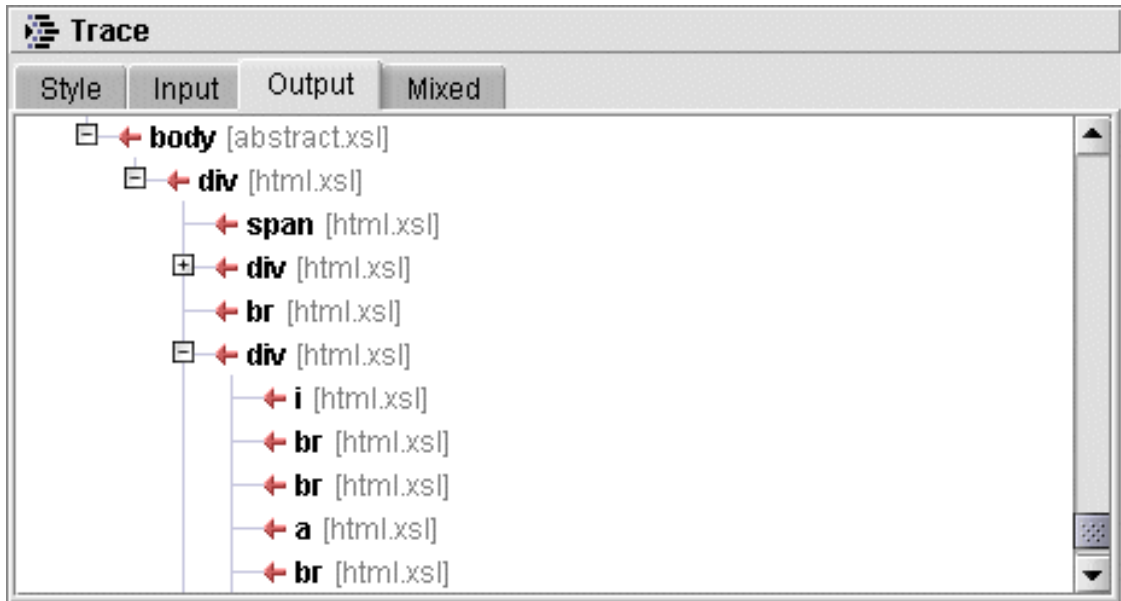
Trace

Style | Input | Output | Mixed

body [abstract.xsl]
div [html.xsl]
span [html.xsl]
div [html.xsl]
br [html.xsl]
div [html.xsl]
i [html.xsl]
br [html.xsl]
br [html.xsl]
a [html.xsl]
br [html.xsl]